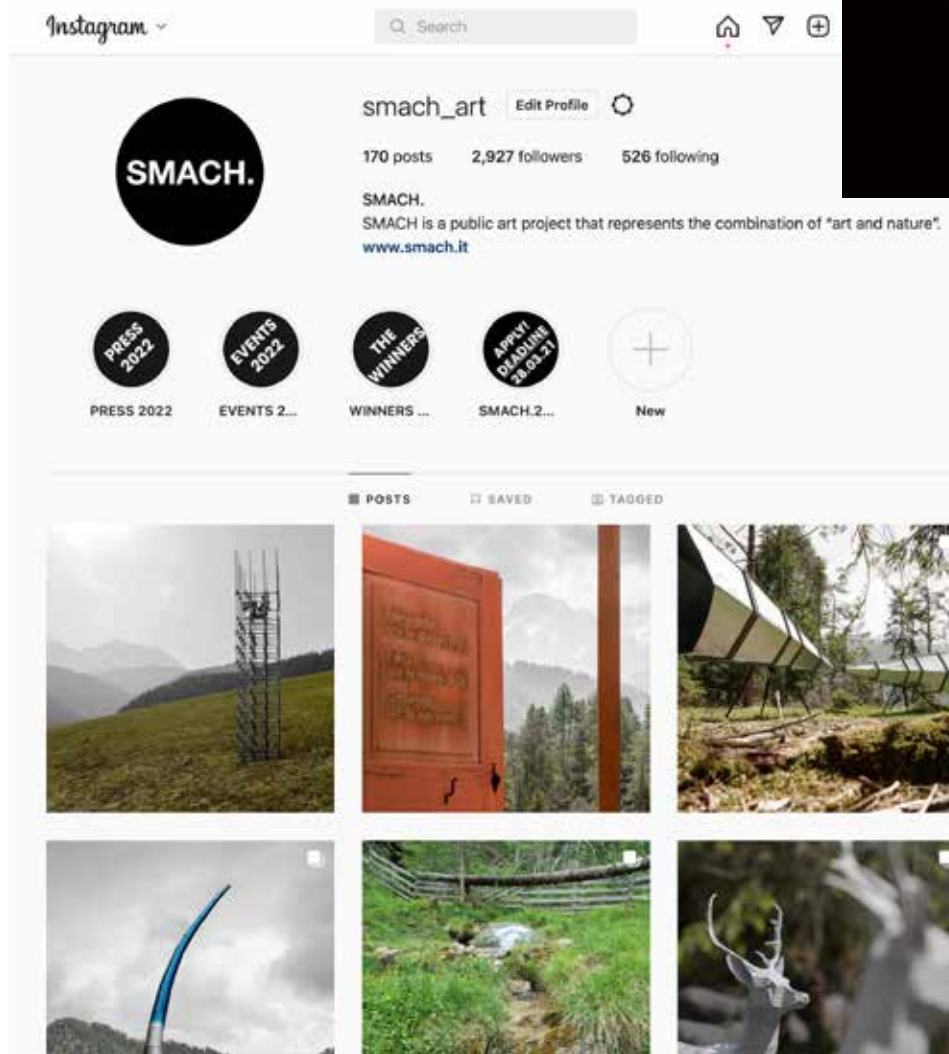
Instagram

Search

smach_art Edit Profile

170 posts 2,927 followers 526 following

SMACH.
SMACH is a public art project that represents the combination of "art and nature".
www.smach.it

SMACH.

PRESS 2022
EVENTS 2022
THE WINNERS
APPLY! DEADLINE 28.03.21

PRESS 2022
EVENTS 2...
WINNERS ...
SMACH.2...
New

POSTS
SAVED
TAGGED